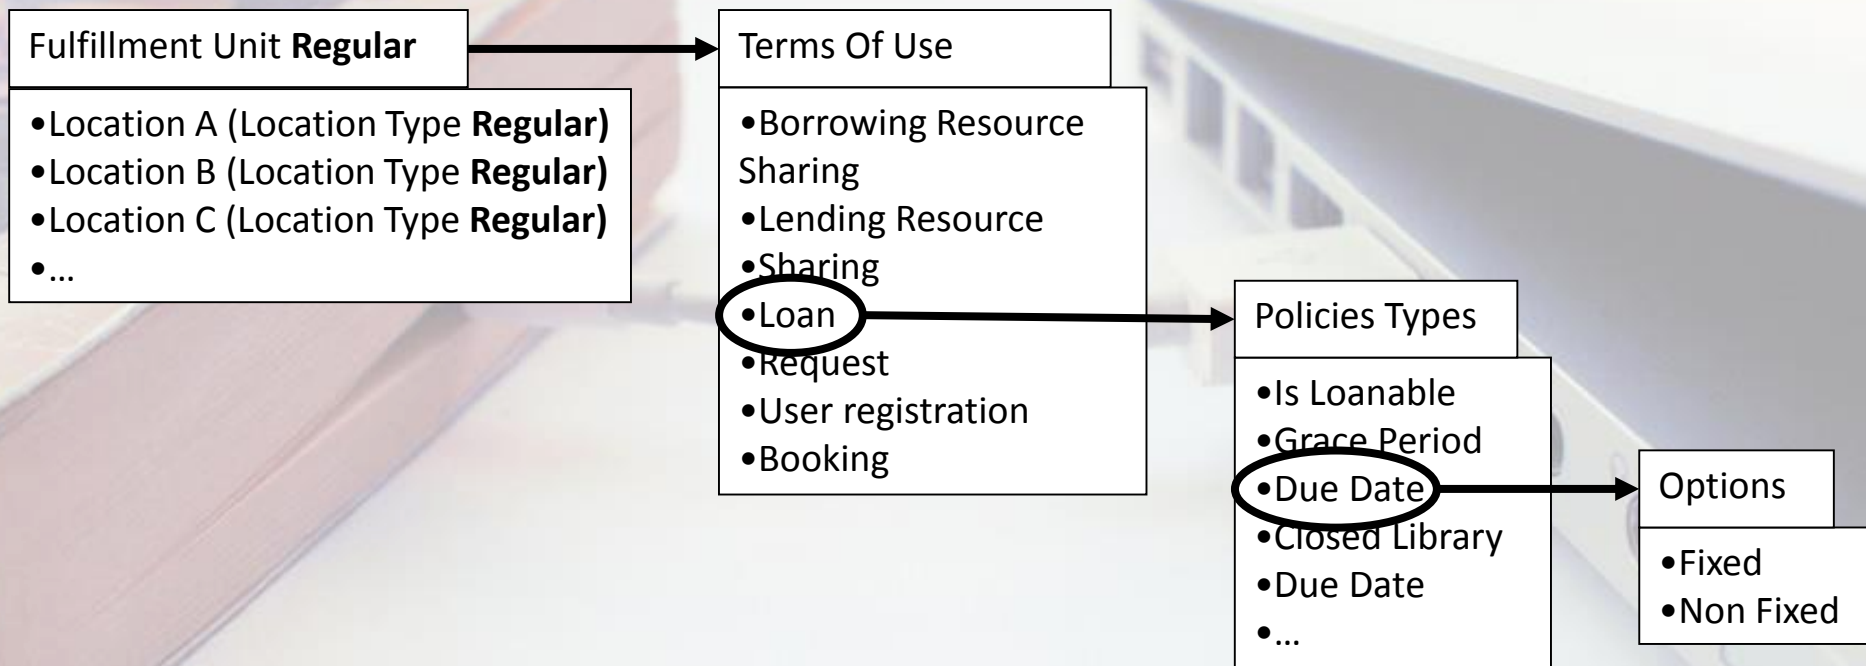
Fulfillment Unit **Regular**

•Location A (Location Type **Regular)**
•Location B (Location Type **Regular)**
•Location C (Location Type **Regular)**
•…

Terms Of Use

•Borrowing Resource Sharing
•Lending Resource
•Sharing
•Loan
•Request
•User registration
•Booking

Policies Types

•Is Loanable
•Grace Period
•Due Date
•Closed Library
•Due Date
•…

Options

•Fixed
•Non Fixed